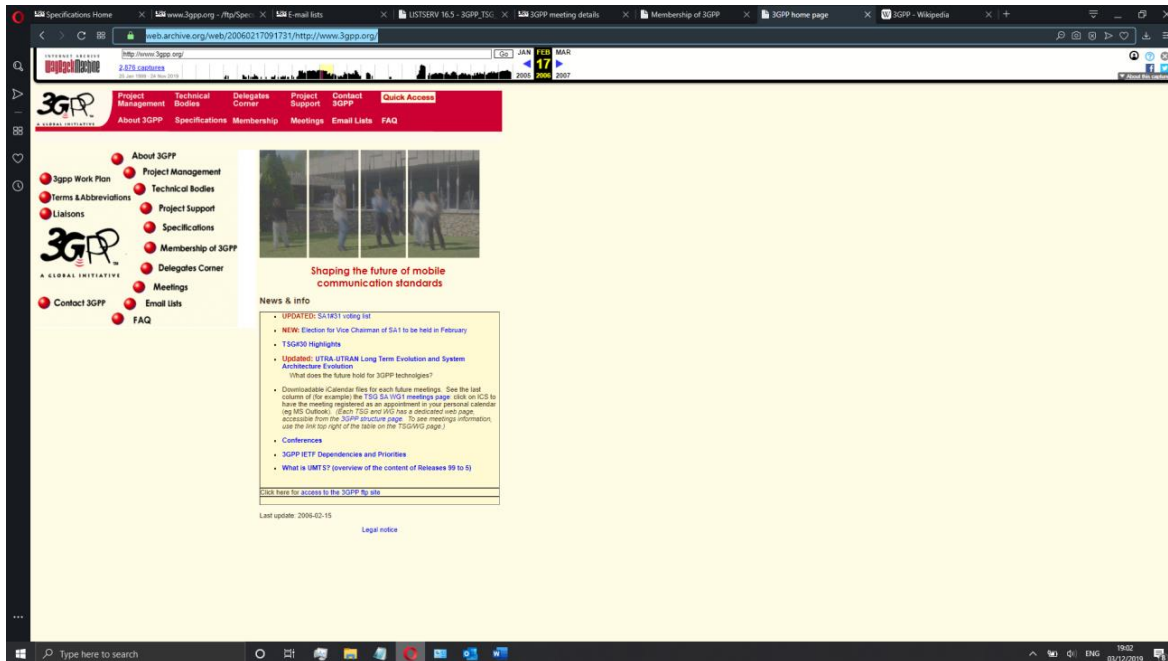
Specifications Home | www.3gpp.org - /ftp/Spec | E-mail lists | LISTSERV 16.5 - 3GPP_TSG | 3GPP meeting details | Membership of 3GPP | 3GPP home page | 3GPP - Wikipedia

web.archive.org/web/20060217091731/http://www.3gpp.org/

INTERNET ARCHIVE WayBackMachine
http://www.3gpp.org/
Go
2,576 captures
JAN FEB MAR
17
2005 2006 2007

Project Management | Technical Bodies | Delegates Corner | Project Support | Contact 3GPP | Quick Access
About 3GPP | Specifications | Membership | Meetings | Email Lists | FAQ

3GPP A GLOBAL INITIATIVE

About 3GPP
3gpp Work Plan
Project Management
Terms & Abbreviations
Technical Bodies
Liaisons
Project Support
Specifications
Membership of 3GPP
Delegates Corner
Meetings
Contact 3GPP
Email Lists
FAQ

3GPP A GLOBAL INITIATIVE

Shaping the future of mobile communication standards

News & info

- UPDATED: SA1#31 voting list
- NEW: Election for Vice Chairman of SA1 to be held in February
- TSG#30 Highlights
- Updated: UTRA-UTRAN Long Term Evolution and System Architecture Evolution
What does the future hold for 3GPP technologies?
- Downloadable iCalendar files for each future meetings. See the last column of (for example) the TSG SA WG1 meetings page: click on ICS to have the meeting registered as an appointment in your personal calendar (eg MS Outlook). (Each TSG and WG has a dedicated web page, accessible from the 3GPP structure page. To see meetings information, use the link top right of the table on the TSG/WG page.)
- Conferences
- 3GPP IETF Dependencies and Priorities
- What is UMTS? (overview of the content of Releases 99 to 5)

Click here for access to the 3GPP ftp site

Last update: 2006-02-15

Legal notice

Type here to search
ENG 19:02 03/12/2019